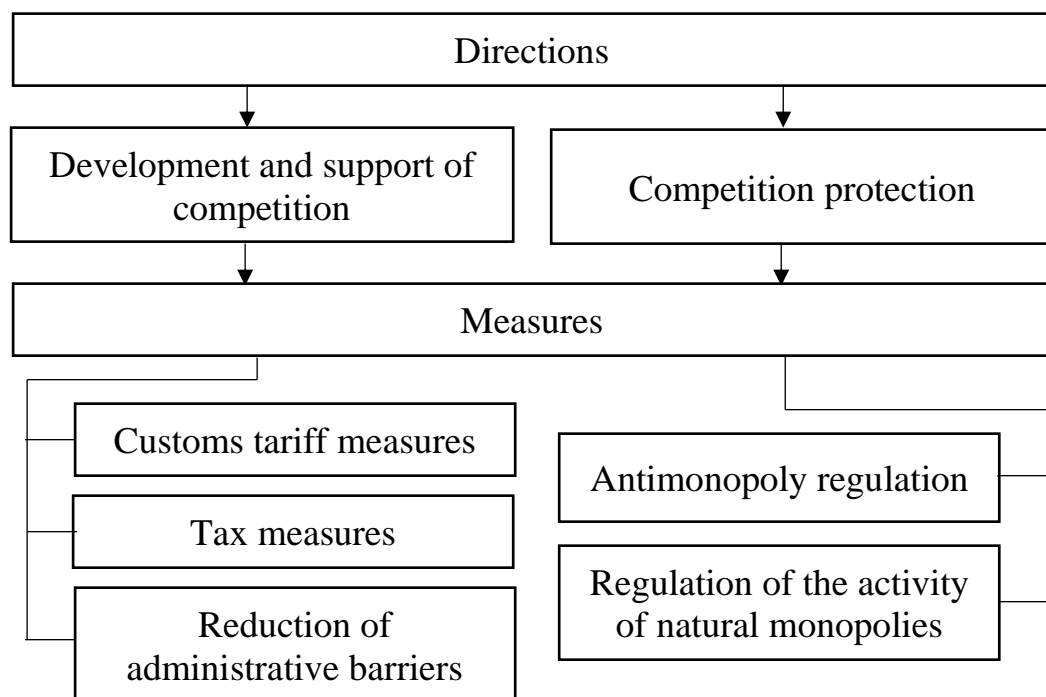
Directions

Development and support of competition

Competition protection

Measures

Customs tariff measures

Tax measures

Reduction of administrative barriers

Antimonopoly regulation

Regulation of the activity of natural monopolies